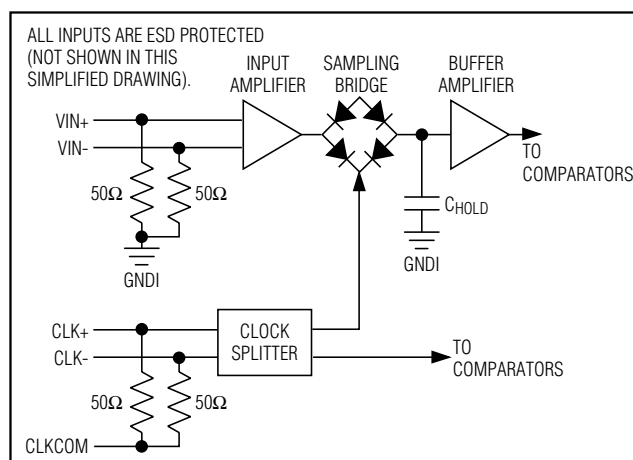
ALL INPUTS ARE ESD PROTECTED (NOT SHOWN IN THIS SIMPLIFIED DRAWING).

INPUT AMPLIFIER

SAMPLING BRIDGE

BUFFER AMPLIFIER

VIN+

VIN-

TO COMPARATORS

50Ω

50Ω

$C_{HOLD}$

GNDI

GNDI

CLK+

CLK-

CLOCK SPLITTER

TO COMPARATORS

50Ω

50Ω

CLKCOM